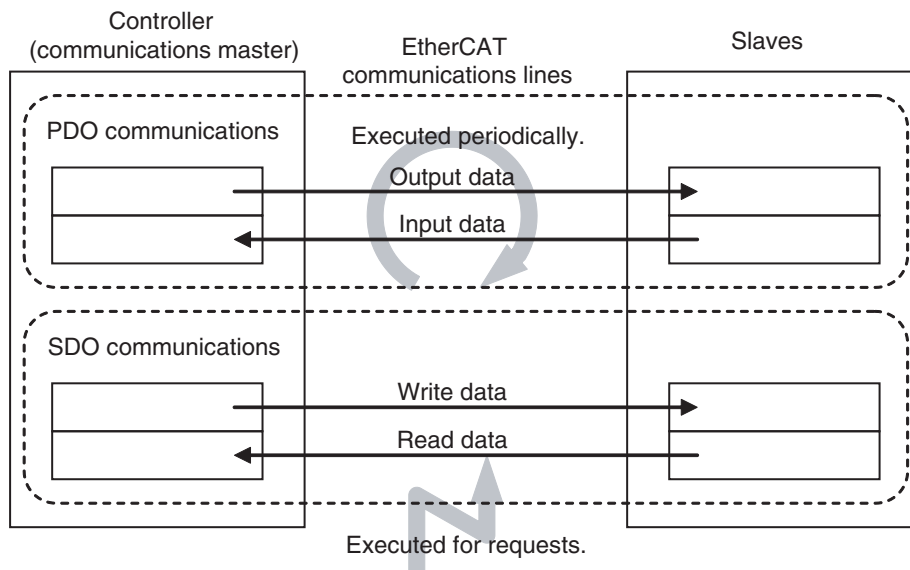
Controller
(communications master)

EtherCAT
communications lines

Slaves

PDO communications

Executed periodically.

Output data

Input data

SDO communications

Write data

Read data

Executed for requests.